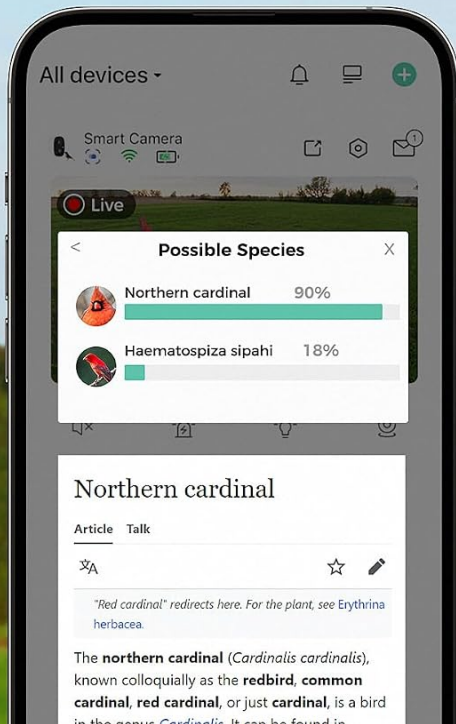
All devices

Smart Camera

1

Live

<

Possible Species

X

Northern cardinal 90%

Haematospiza sipahi 18%

Northern cardinal

Article Talk

"Red cardinal" redirects here. For the plant, see Erythrina herbacea.

The **northern cardinal** (*Cardinalis cardinalis*), known colloquially as the **redbird**, **common cardinal**, **red cardinal**, or just **cardinal**, is a bird in the genus *Cardinalis*. It can be found in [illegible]